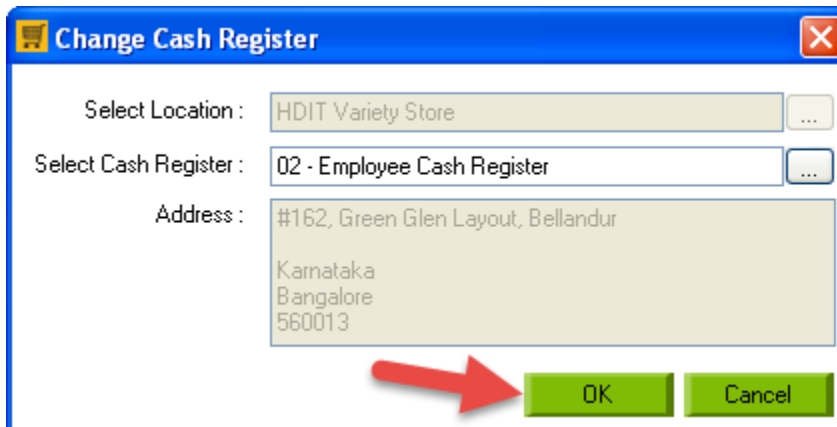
Change Cash Register

Select Location : HDIT Variety Store ...

Select Cash Register : 02 - Employee Cash Register ...

Address : #162, Green Glen Layout, Bellandur

Karnataka
Bangalore
560013

OK Cancel